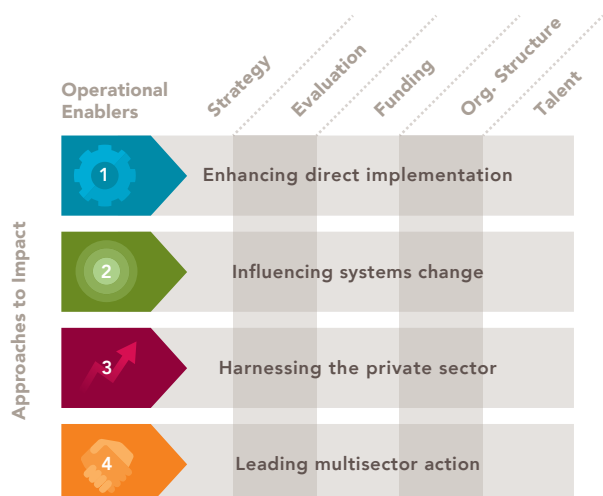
Operational Enablers

Strategy

Evaluation

Funding

Org. Structure

Talent

Approaches to Impact

1 Enhancing direct implementation

2 Influencing systems change

3 Harnessing the private sector

4 Leading multisector action